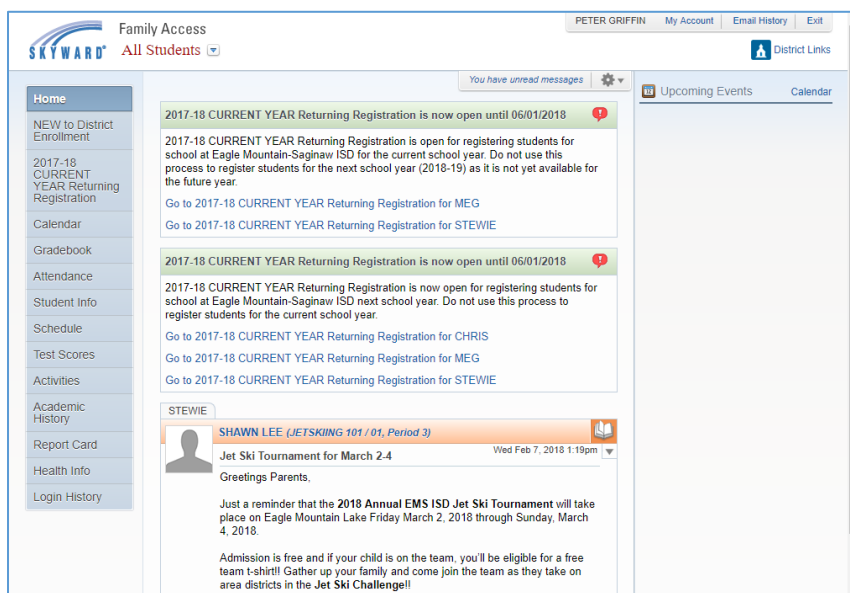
SKYWARD®

Family Access

All Students

PETER GRIFFIN | My Account | Email History | Exit

District Links

You have unread messages

Upcoming Events

Calendar

Home

NEW to District Enrollment

2017-18 CURRENT YEAR Returning Registration

Calendar

Gradebook

Attendance

Student Info

Schedule

Test Scores

Activities

Academic History

Report Card

Health Info

Login History

2017-18 CURRENT YEAR Returning Registration is now open until 06/01/2018

2017-18 CURRENT YEAR Returning Registration is open for registering students for school at Eagle Mountain-Saginaw ISD for the current school year. Do not use this process to register students for the next school year (2018-19) as it is not yet available for the future year.

Go to 2017-18 CURRENT YEAR Returning Registration for MEG

Go to 2017-18 CURRENT YEAR Returning Registration for STEWIE

2017-18 CURRENT YEAR Returning Registration is now open until 06/01/2018

2017-18 CURRENT YEAR Returning Registration is now open for registering students for school at Eagle Mountain-Saginaw ISD next school year. Do not use this process to register students for the current school year.

Go to 2017-18 CURRENT YEAR Returning Registration for CHRIS

Go to 2017-18 CURRENT YEAR Returning Registration for MEG

Go to 2017-18 CURRENT YEAR Returning Registration for STEWIE

STEWIE

SHAWN LEE (JETSKIING 101 / 01, Period 3)

Jet Ski Tournament for March 2-4

Wed Feb 7, 2018 1:19pm

Greetings Parents,

Just a reminder that the **2018 Annual EMS ISD Jet Ski Tournament** will take place on Eagle Mountain Lake Friday March 2, 2018 through Sunday, March 4, 2018.

Admission is free and if your child is on the team, you'll be eligible for a free team t-shirt!! Gather up your family and come join the team as they take on area districts in the **Jet Ski Challenge**!!